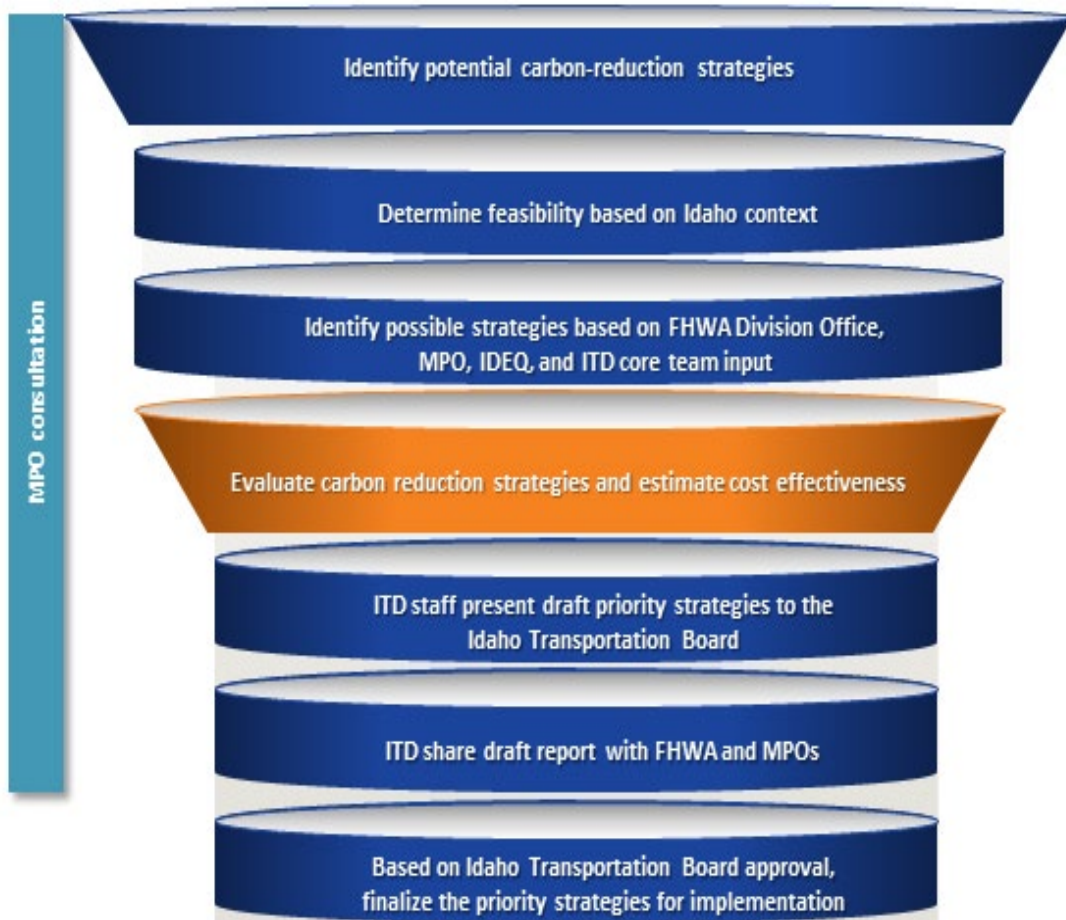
MPO consultation

Identify potential carbon-reduction strategies

Determine feasibility based on Idaho context

Identify possible strategies based on FHWA Division Office, MPO, IDEQ, and ITD core team input

Evaluate carbon reduction strategies and estimate cost effectiveness

ITD staff present draft priority strategies to the Idaho Transportation Board

ITD share draft report with FHWA and MPOs

Based on Idaho Transportation Board approval, finalize the priority strategies for implementation